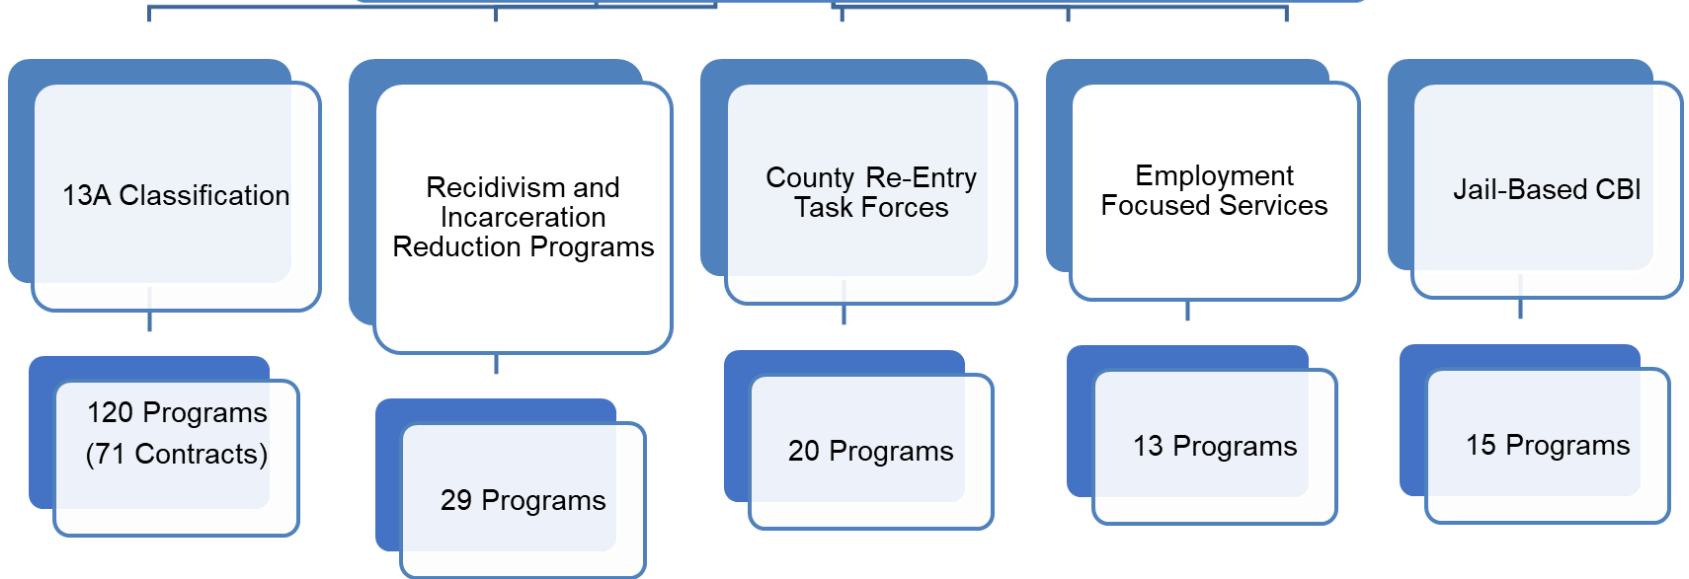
13A Classification

120 Programs (71 Contracts)

Recidivism and Incarceration Reduction Programs

29 Programs

County Re-Entry Task Forces

20 Programs

Employment Focused Services

13 Programs

Jail-Based CBI

15 Programs